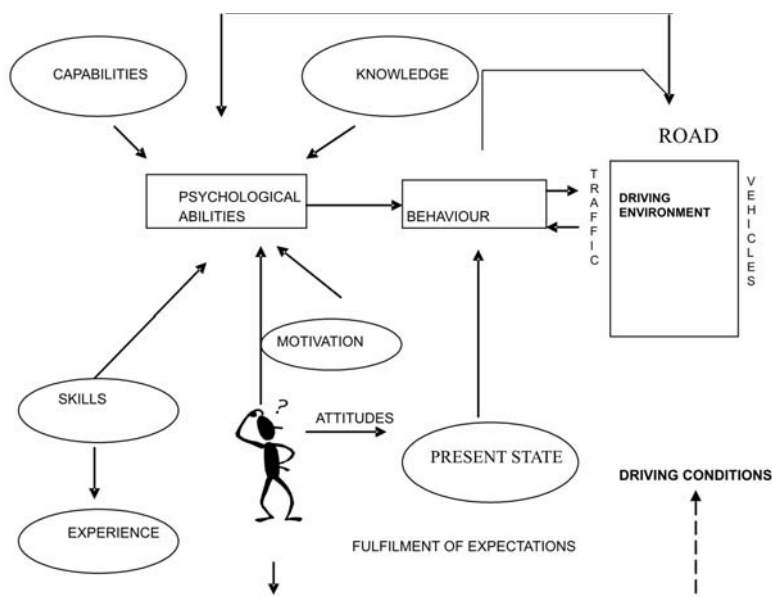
CAPABILITIES

KNOWLEDGE

ROAD

PSYCHOLOGICAL ABILITIES

BEHAVIOUR

TRAFFIC

DRIVING ENVIRONMENT

VEHICLES

MOTIVATION

SKILLS

?

ATTITUDES

PRESENT STATE

DRIVING CONDITIONS

EXPERIENCE

FULFILMENT OF EXPECTATIONS